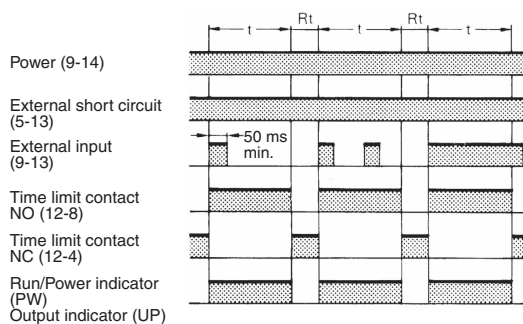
t
Rt
t
Rt
t

Power (9-14)

External short circuit (5-13)

External input (9-13)

50 ms min.

Time limit contact NO (12-8)

Time limit contact NC (12-4)

Run/Power indicator (PW)

Output indicator (UP)